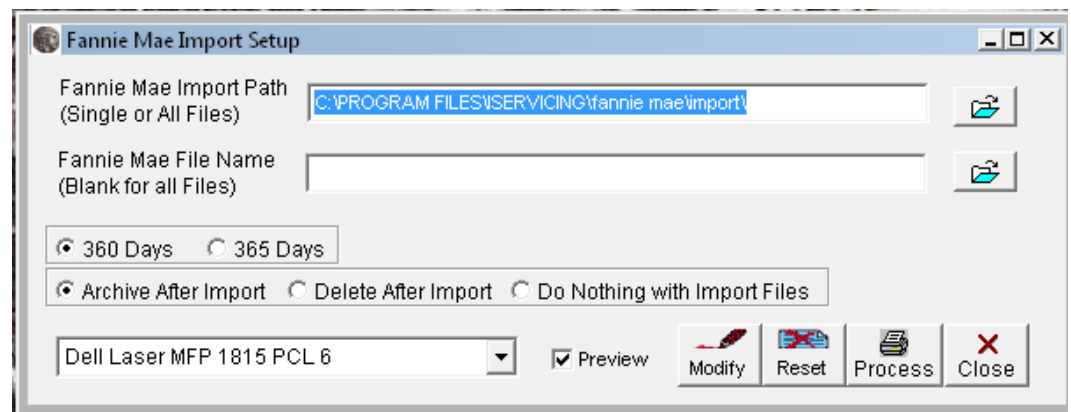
Fannie Mae Import Setup

Fannie Mae Import Path
(Single or All Files)

C:\PROGRAM FILES\ISERVICING\fannie mae\import\

Fannie Mae File Name
(Blank for all Files)

360 Days
365 Days

Archive After Import
Delete After Import
Do Nothing with Import Files

Dell Laser MFP 1815 PCL 6

Preview

Modify
Reset
Process
Close